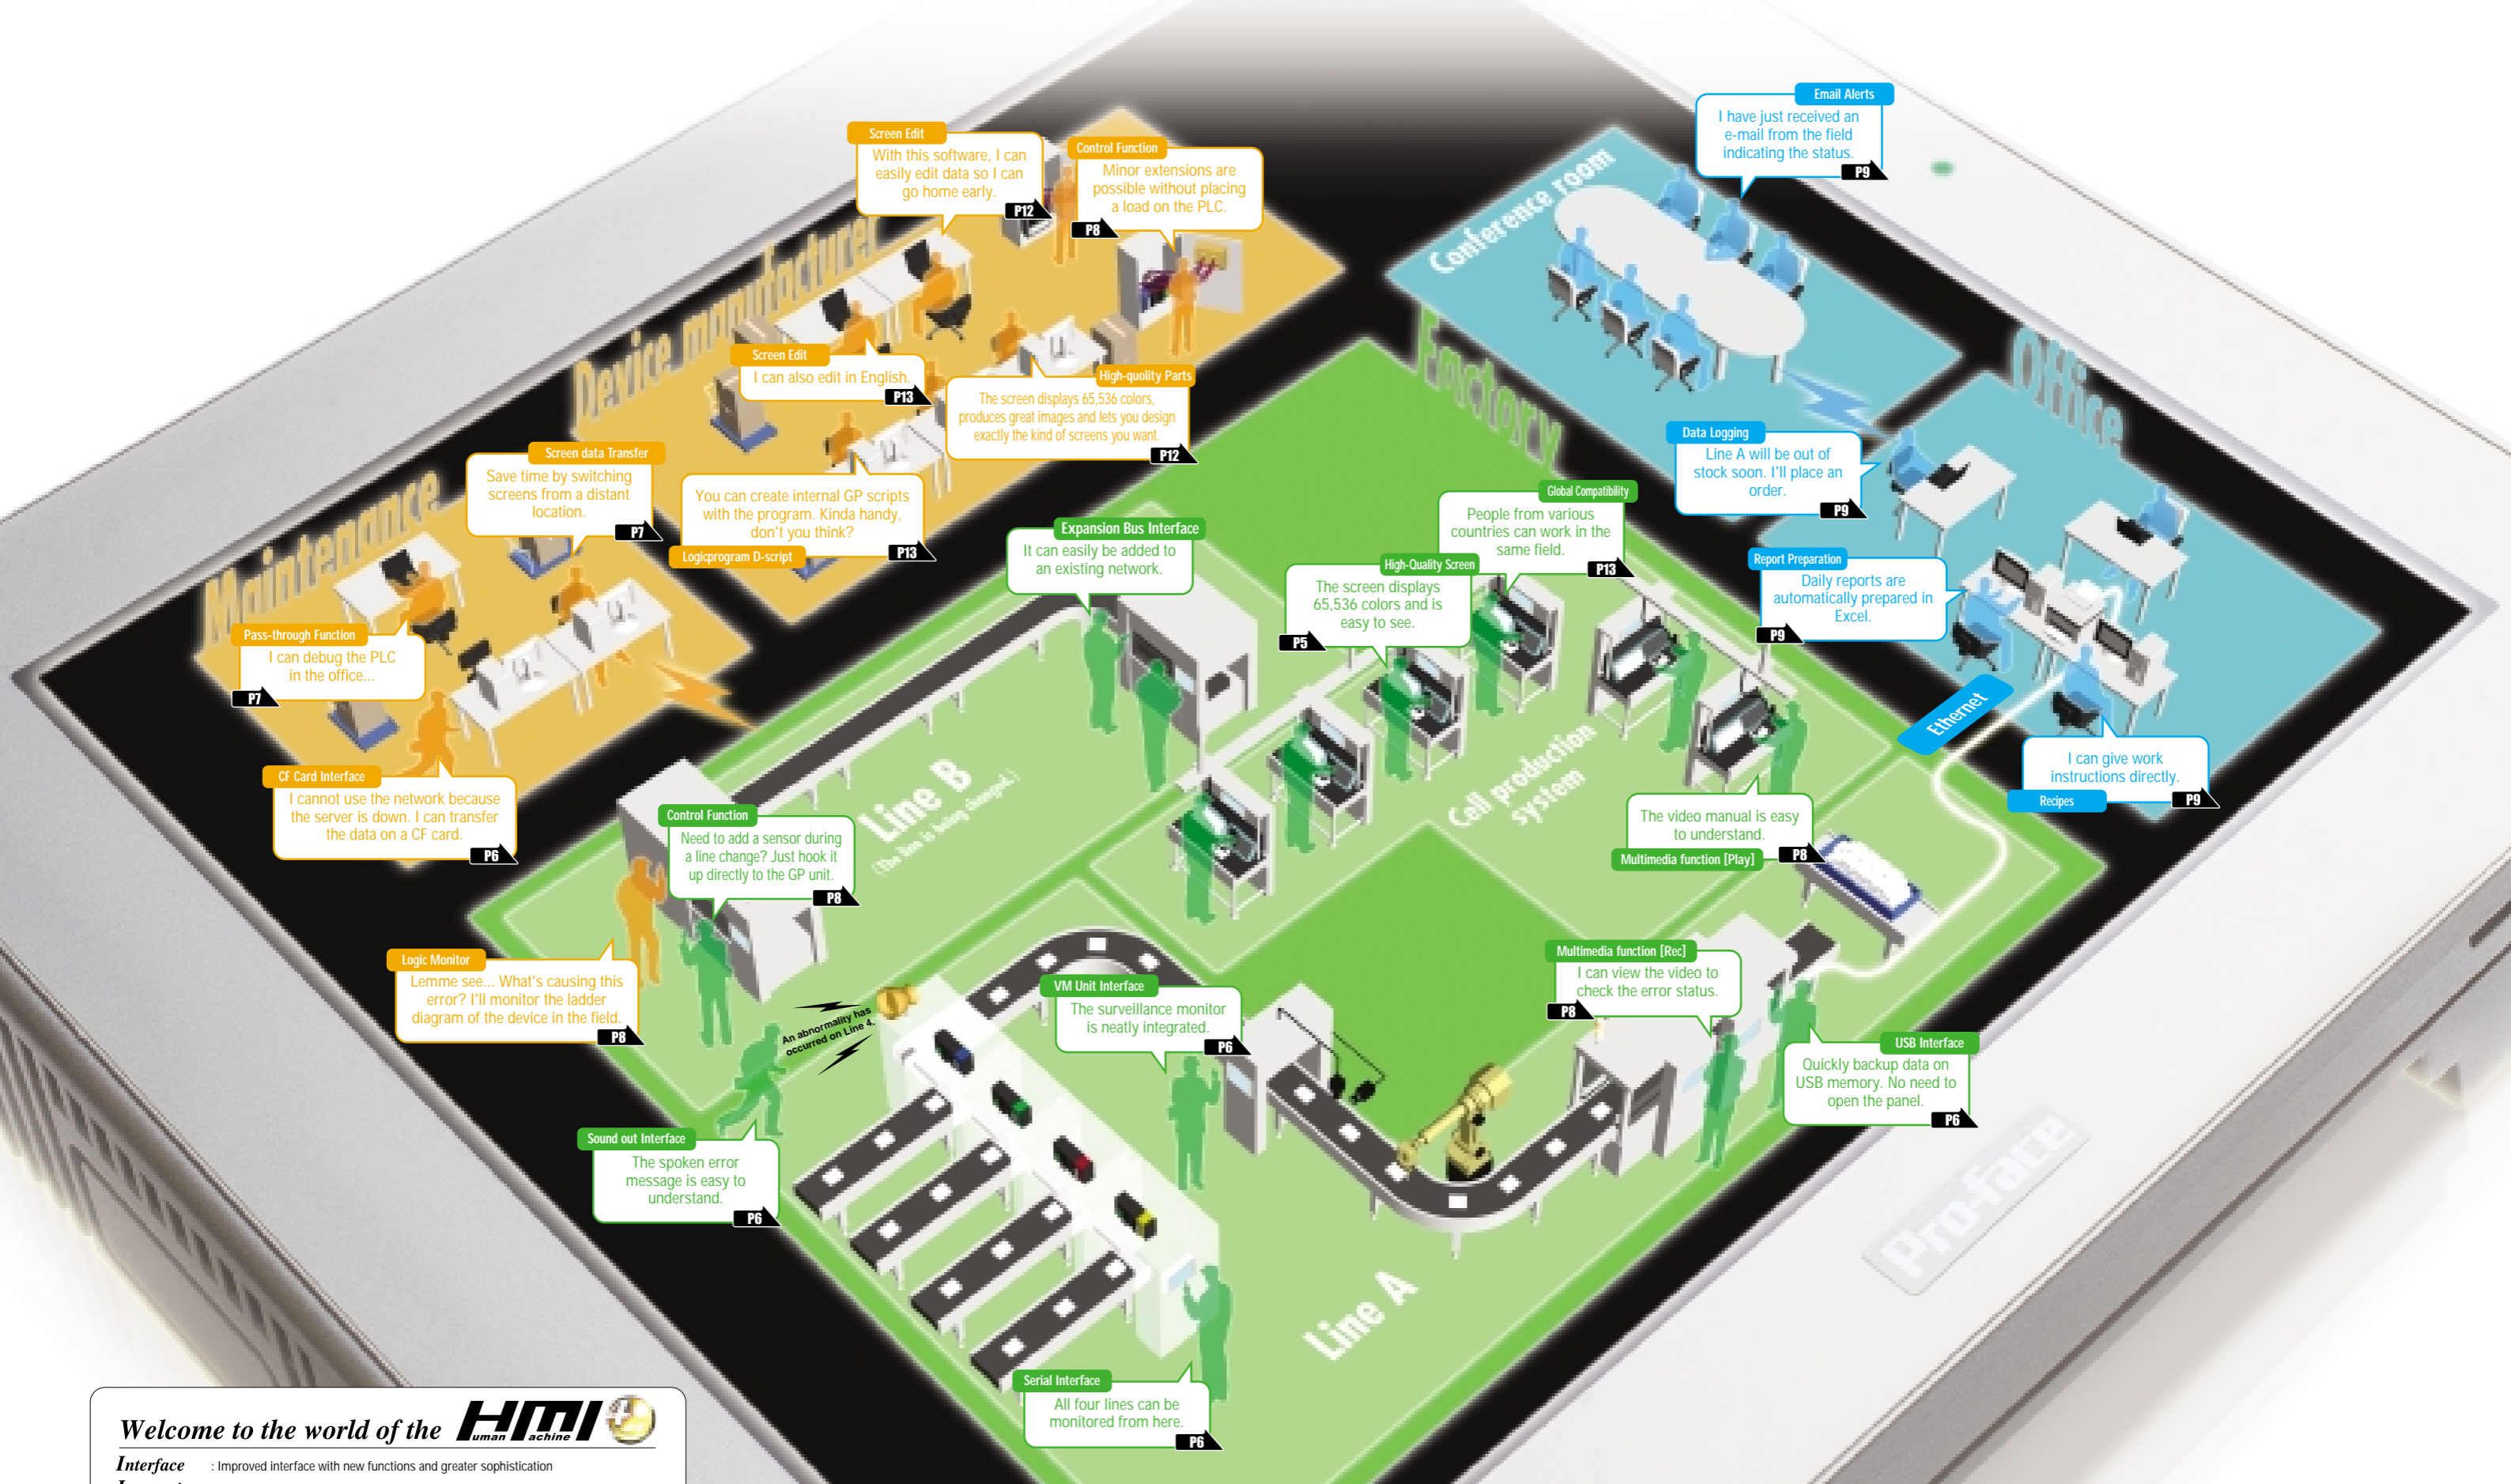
Screen Edit
With this software, I can easily edit data so I can go home early.
P12

Control Function
Minor extensions are possible without placing a load on the PLC.
P8

Email Alerts
I have just received an e-mail from the field indicating the status.
P9

Device manufacture

Conference room

Screen Edit
I can also edit in English.
P13

High-quolity Parts
The screen displays 65,536 colors, produces great images and lets you design exactly the kind of screens you want.
P12

Factory

Office

Screen data Transfer
Save time by switching screens from a distant location.
P7

You can create internal GP scripts with the program. Kinda handy, don't you think?
Logicprogram D-script
P13

Data Logging
Line A will be out of stock soon. I'll place an order.
P9

Maintenance

Expansion Bus Interface
It can easily be added to an existing network.

Global Compatibility
People from various countries can work in the same field.
P13

High-Quality Screen
The screen displays 65,536 colors and is easy to see.
P5

Report Preparation
Daily reports are automatically prepared in Excel.
P9

Pass-through Function
I can debug the PLC in the office...
P7

Ethernet

I can give work instructions directly.
Recipes
P9

CF Card Interface
I cannot use the network because the server is down. I can transfer the data on a CF card.
P6

Line B
(The line is being changed.)

Cell production system

Control Function
Need to add a sensor during a line change? Just hook it up directly to the GP unit.
P8

The video manual is easy to understand.
Multimedia function [Play]
P8

Logic Monitor
Lemme see... What's causing this error? I'll monitor the ladder diagram of the device in the field.
P8

An abnormality has occurred on Line 4.

VM Unit Interface
The surveillance monitor is neatly integrated.
P6

Multimedia function [Rec]
I can view the video to check the error status.
P8

USB Interface
Quickly backup data on USB memory. No need to open the panel.
P6

Sound out Interface
The spoken error message is easy to understand.
P6

Line A

Pro-face

Serial Interface
All four lines can be monitored from here.
P6

Welcome to the world of the HMI Human Machine
Interface : Improved interface with new functions and greater sophistication